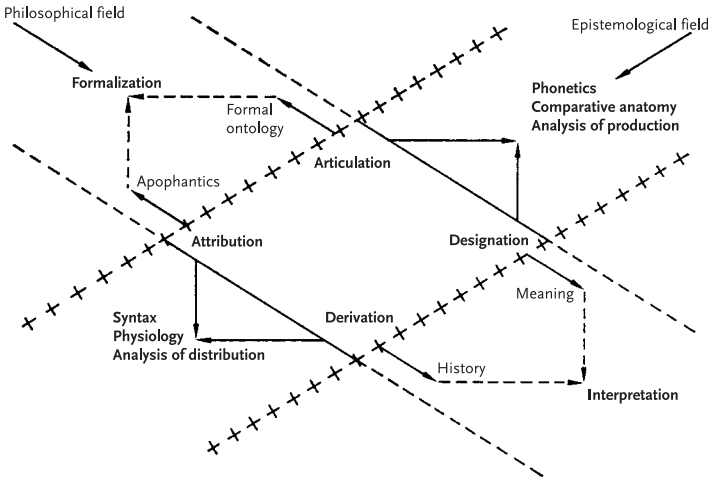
Philosophical field

Epistemological field

Formalization

Formal ontology

Phonetics
Comparative anatomy
Analysis of production

Articulation

Apophantics

Attribution

Designation

Meaning

Syntax
Physiology
Analysis of distribution

Derivation

History

Interpretation